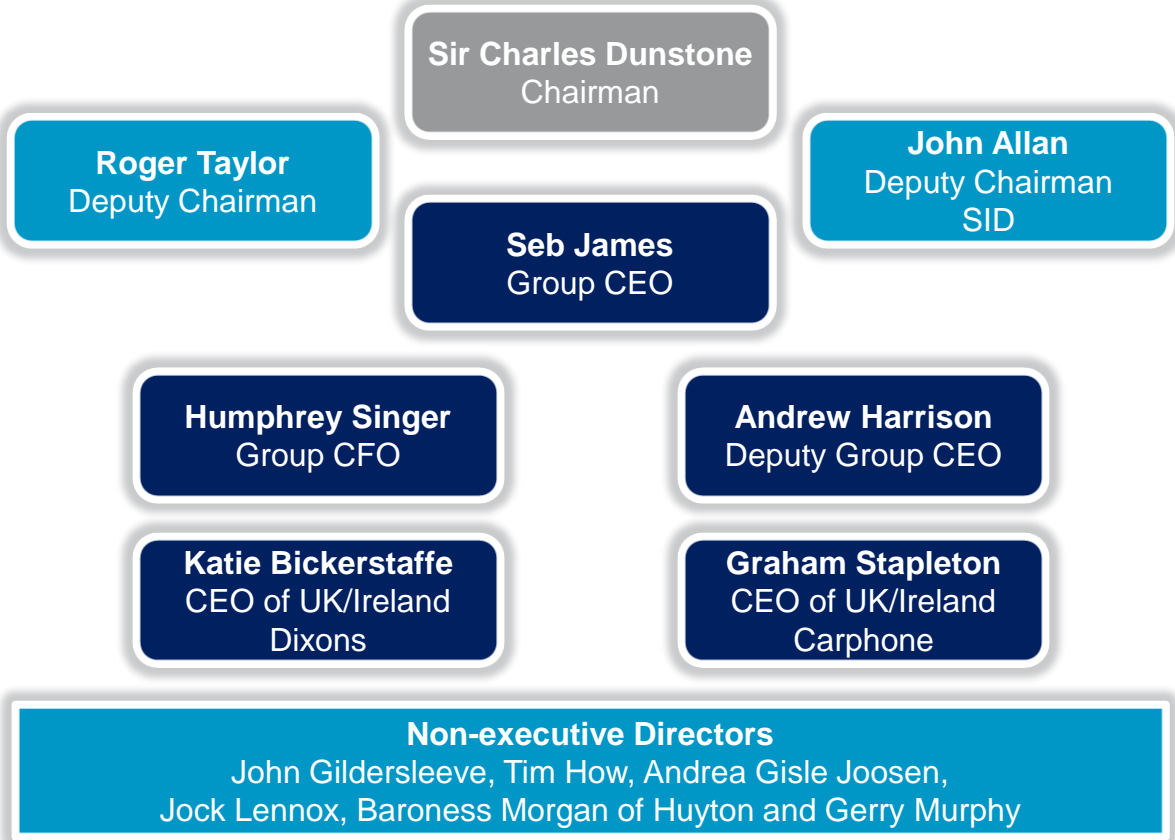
Sir Charles Dunstone
Chairman

Roger Taylor
Deputy Chairman

John Allan
Deputy Chairman
SID

Seb James
Group CEO

Humphrey Singer
Group CFO

Andrew Harrison
Deputy Group CEO

Katie Bickerstaffe
CEO of UK/Ireland
Dixons

Graham Stapleton
CEO of UK/Ireland
Carphone

Non-executive Directors
John Gildersleeve, Tim How, Andrea Gisle Joosen, Jock Lennox, Baroness Morgan of Huyton and Gerry Murphy